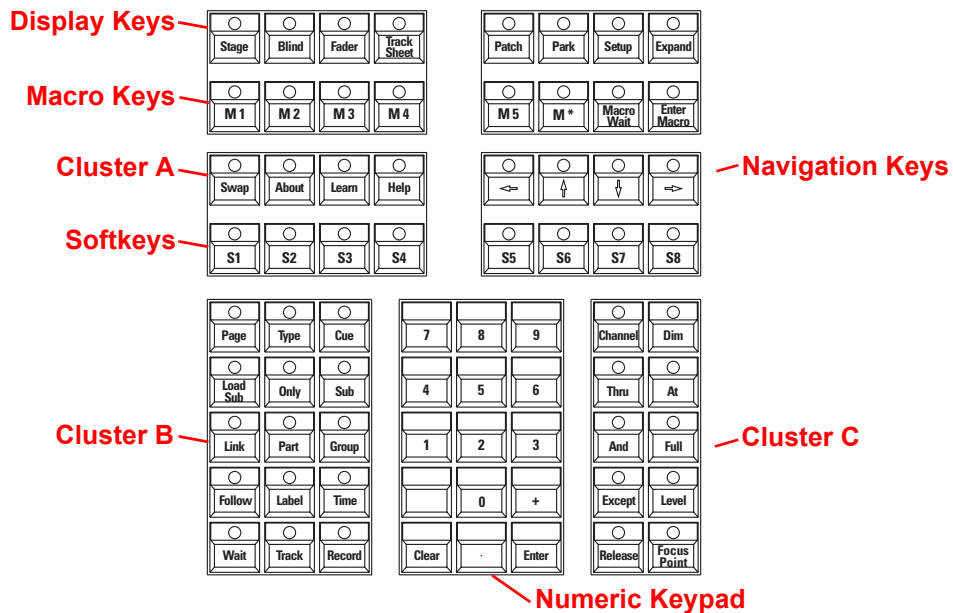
Display Keys

Stage Blind Fader Track Sheet

Patch Park Setup Expand

Macro Keys

M1 M2 M3 M4

M5 M* Macro Wait Enter Macro

Cluster A

Swap About Learn Help

Navigation Keys

Softkeys

S1 S2 S3 S4

S5 S6 S7 S8

Page Type Cue

Load Sub Only Sub

Cluster B

Link Part Group

Follow Label Time

Wait Track Record

7 8 9

4 5 6

1 2 3

0 +

Clear . Enter

Channel Dim

Thru At

And Full

Cluster C

Except Level

Release Focus Point

Numeric Keypad